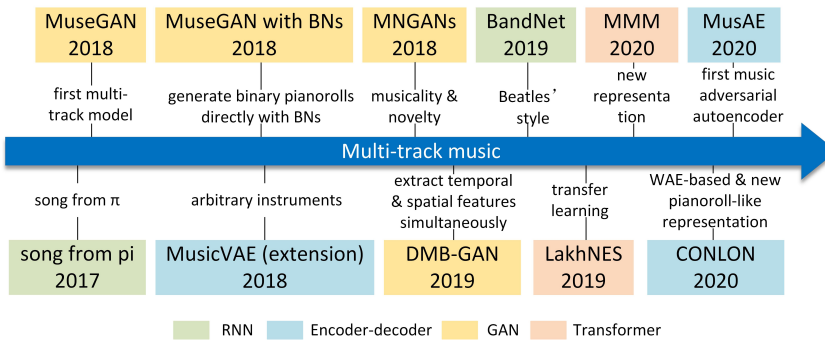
MuseGAN 2018

first multi-track model

MuseGAN with BNs 2018

generate binary pianorolls directly with BNs

MNGANs 2018

musicality & novelty

BandNet 2019

Beatles' style

MMM 2020

new representation

MusAE 2020

first music adversarial autoencoder

Multi-track music

song from π

song from pi 2017

arbitrary instruments

MusicVAE (extension) 2018

extract temporal & spatial features simultaneously

DMB-GAN 2019

transfer learning

LakhNES 2019

WAE-based & new pianoroll-like representation

CONLON 2020

RNN Encoder-decoder GAN Transformer